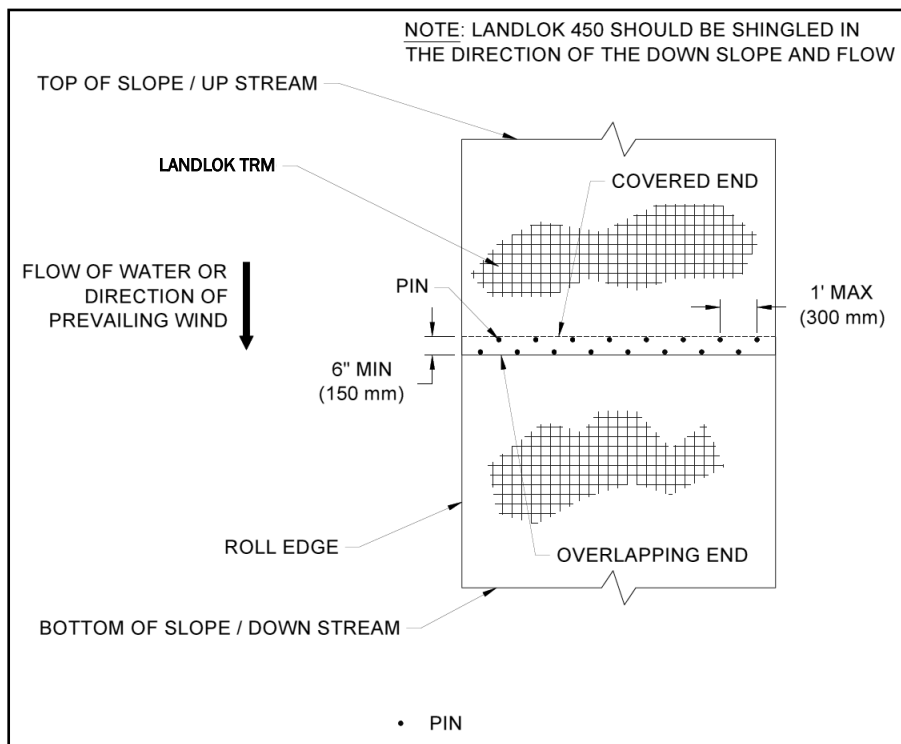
NOTE: LANDLOK 450 SHOULD BE SHINGLED IN THE DIRECTION OF THE DOWN SLOPE AND FLOW

TOP OF SLOPE / UP STREAM

LANDLOK TRM

COVERED END

FLOW OF WATER OR DIRECTION OF PREVAILING WIND

PIN

1' MAX (300 mm)

6" MIN (150 mm)

ROLL EDGE

OVERLAPPING END

BOTTOM OF SLOPE / DOWN STREAM

• PIN